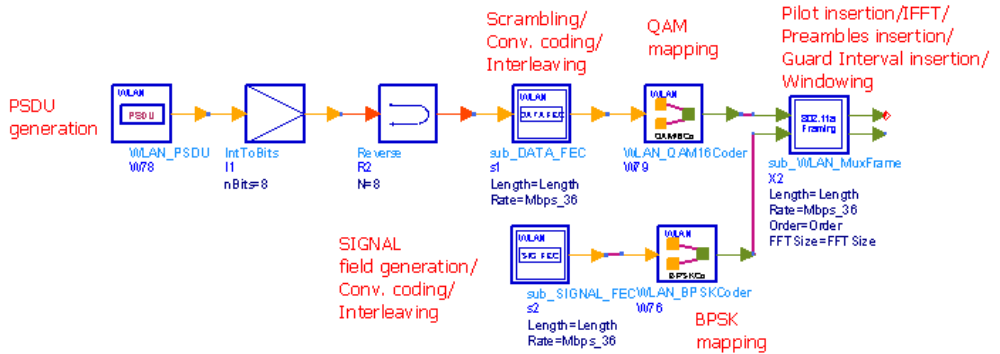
PSDU generation

WLAN
PSDU
WLAN_PSDU
W78

IntToBits
I1
nBits=8

Reverse
R2
N=8

Scrambling/
Conv. coding/
Interleaving

WLAN
DATA FEC
sub_DATA_FEC
s1
Length=Length
Rate=Mbps_36

QAM
mapping

WLAN
QAM16Co
WLAN_QAM16Coder
W79

Pilot insertion/IFFT/
Preambles insertion/
Guard Interval insertion/
Windowing

WLAN
802.11a
Framing
sub_WLAN_MuxFrame
X2
Length=Length
Rate=Mbps_36
Order=Order
FFTSize=FFTSize

SIGNAL
field generation/
Conv. coding/
Interleaving

WLAN
SIG FEC
sub_SIGNAL_FEC
s2
Length=Length
Rate=Mbps_36

WLAN
BPSKCo
WLAN_BPSKCoder
W76

BPSK
mapping